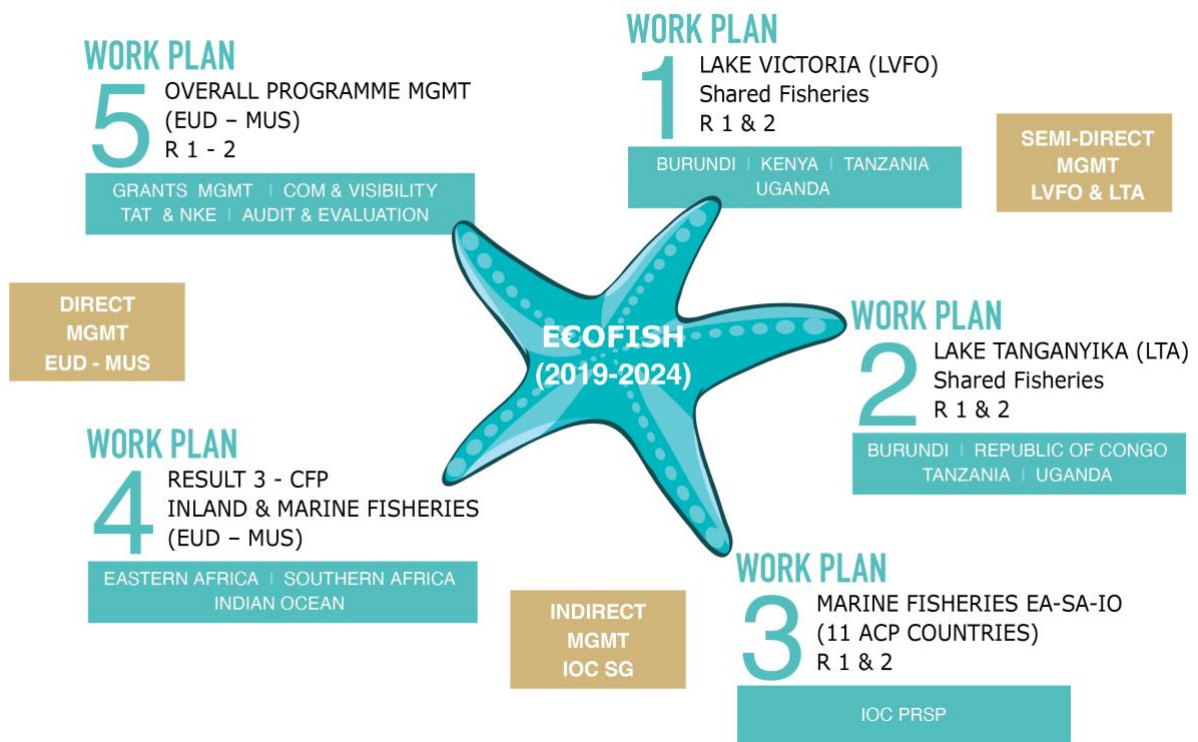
WORK PLAN
5
OVERALL PROGRAMME MGMT
(EUD – MUS)
R 1 - 2

GRANTS MGMT | COM & VISIBILITY
TAT & NKE | AUDIT & EVALUATION

WORK PLAN
1
LAKE VICTORIA (LVFO)
Shared Fisheries
R 1 & 2

BURUNDI | KENYA | TANZANIA
UGANDA

SEMI-DIRECT
MGMT
LVFO & LTA

DIRECT
MGMT
EUD - MUS

E€OFISH
(2019-2024)

WORK PLAN
2
LAKE TANGANYIKA (LTA)
Shared Fisheries
R 1 & 2

BURUNDI | REPUBLIC OF CONGO
TANZANIA | UGANDA

WORK PLAN
4
RESULT 3 - CFP
INLAND & MARINE FISHERIES
(EUD – MUS)

EASTERN AFRICA | SOUTHERN AFRICA
INDIAN OCEAN

INDIRECT
MGMT
IOC SG

WORK PLAN
3
MARINE FISHERIES EA-SA-IO
(11 ACP COUNTRIES)
R 1 & 2

IOC PRSP